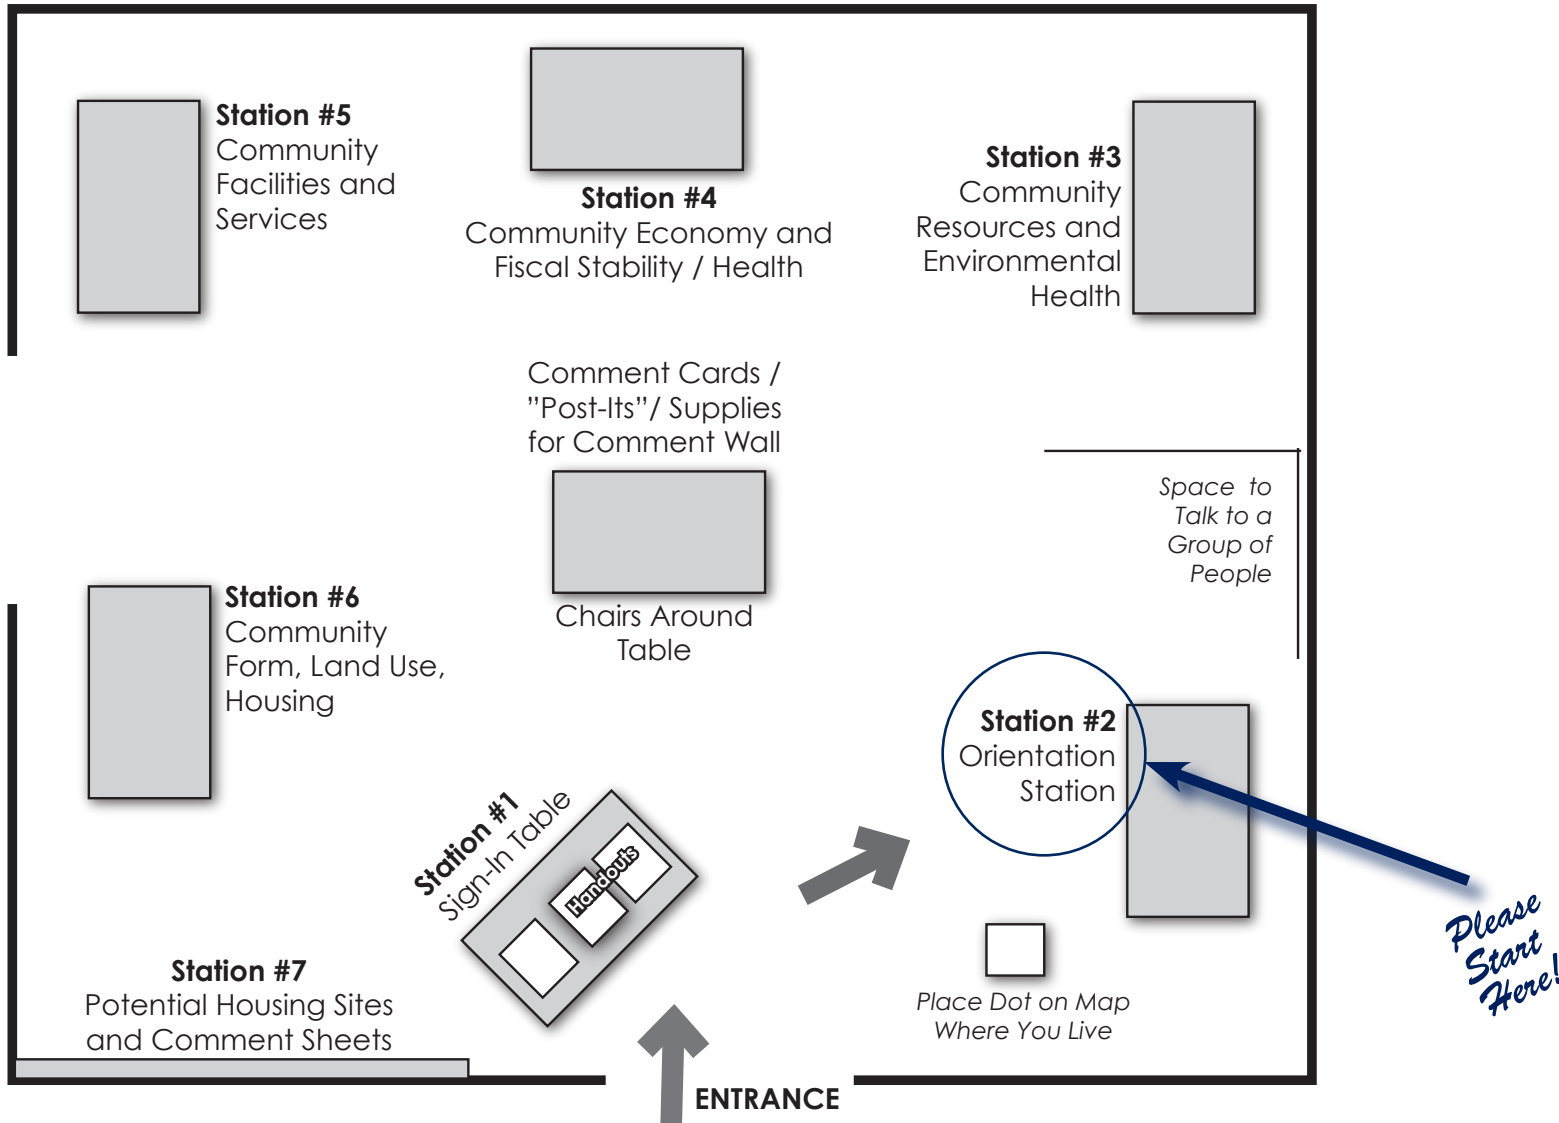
Station #5
Community Facilities and Services

Station #4
Community Economy and Fiscal Stability / Health

Station #3
Community Resources and Environmental Health

Comment Cards / "Post-Its"/ Supplies for Comment Wall

Space to Talk to a Group of People

Station #6
Community Form, Land Use, Housing

Chairs Around Table

Station #2
Orientation Station

Station #1
Sign-In Table

Handouts

Please Start Here!

Station #7
Potential Housing Sites and Comment Sheets

Place Dot on Map Where You Live

ENTRANCE